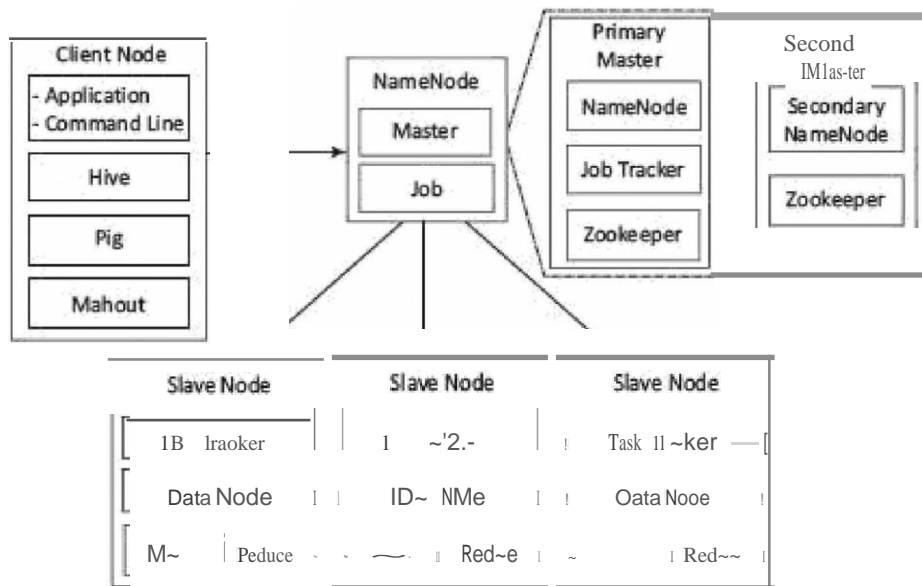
Client Node
- Application
- Command Line
Hive
Pig
Mahout

NameNode
Master
Job

Primary Master
NameNode
Job Tracker
Zookeeper

Second IM1as-ter
Secondary NameNode
Zookeeper

Slave Node
1B lraoker
Data Node
M~ Peduce

Slave Node
1 ~'2.-
ID~ NMe
Red~e

Slave Node
Task 1l ~ker
Oata Nooe
Red~~